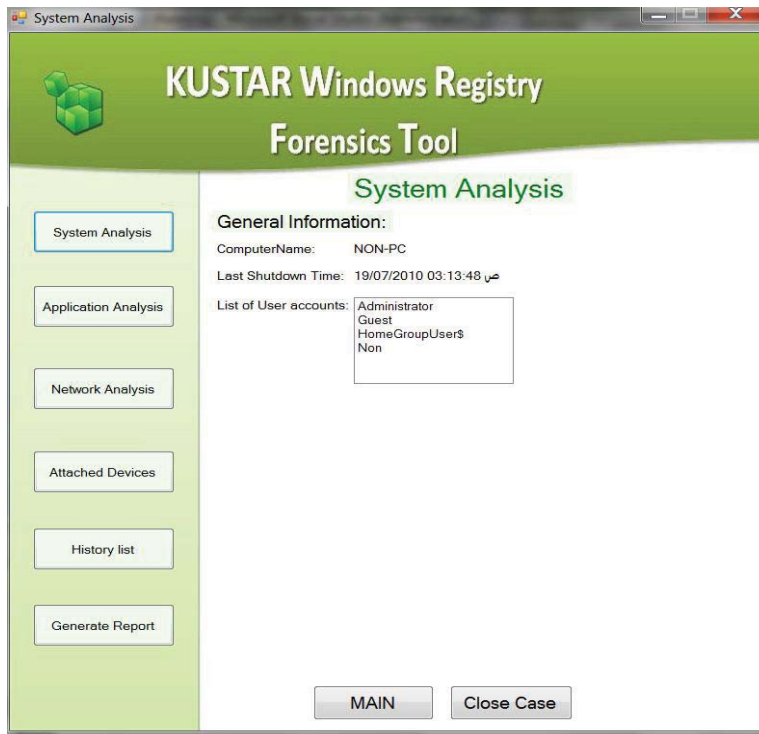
System Analysis

KUSTAR Windows Registry Forensics Tool

System Analysis

System Analysis

Application Analysis

Network Analysis

Attached Devices

History list

Generate Report

General Information:

ComputerName: NON-PC

Last Shutdown Time: 19/07/2010 03:13:48 ص

List of User accounts: Administrator
Guest
HomeGroupUser$
Non

MAIN

Close Case